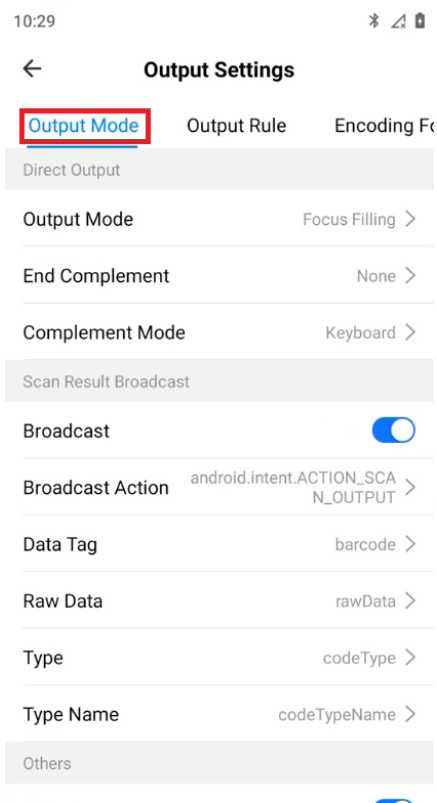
10:29

Output Settings

Output Mode Output Rule Encoding Fo

Direct Output

Output Mode Focus Filling

End Complement None

Complement Mode Keyboard

Scan Result Broadcast

Broadcast

Broadcast Action android.intent.ACTION_SCAN_OUTPUT

Data Tag barcode

Raw Data rawData

Type codeType

Type Name codeTypeName

Others